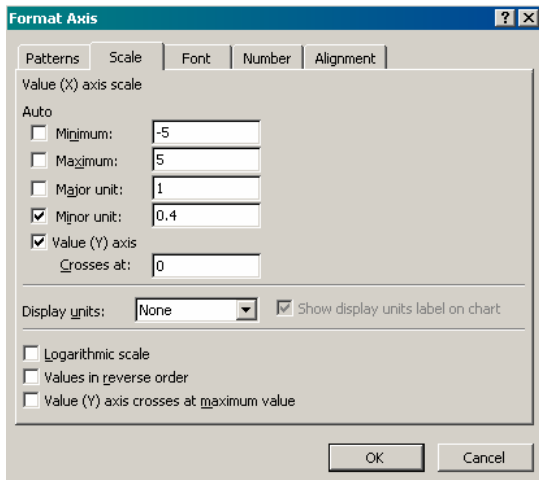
Format Axis

?

X

Patterns

Scale

Font

Number

Alignment

Value (X) axis scale

Auto

Minimum: -5

Maximum: 5

Major unit: 1

Minor unit: 0.4

Value (Y) axis

Crosses at: 0

Display units: None

Show display units label on chart

Logarithmic scale

Values in reverse order

Value (Y) axis crosses at maximum value

OK

Cancel